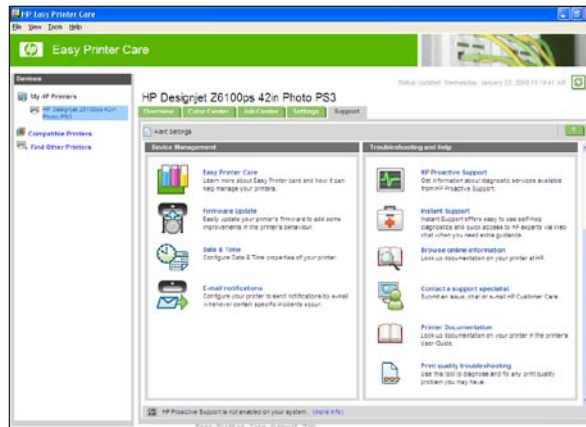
HP Easy Printer Care

File View Tools Help

Easy Printer Care

Devices

My HP Printers

HP Designjet Z6100ps 42in Photo PS3

Compatible Printers

Find Other Printers

Status Updated: Wednesday, January 02, 2008 10:19:41 AM

HP Designjet Z6100ps 42in Photo PS3

Overview | Color Center | Job Center | Settings | Support

Alert Settings

Device Management

Easy Printer Care
Learn more about Easy Printer Care and how it can help manage your printers.

Firmware Update
Easily update your printer's firmware to add some improvements in the printer's behaviour.

Date & Time
Configure Date & Time properties of your printer.

E-mail notifications
Configure your printer to send notifications by e-mail whenever certain specific incidents occur.

Troubleshooting and Help

HP Proactive Support
Get information about diagnostic services available from HP Proactive Support.

Instant Support
Instant Support offers easy to use self-help diagnostics and quick access to HP experts via live chat when you need extra guidance.

Browse online information
Look up documentation on your printer at HP.

Contact a support specialist
Submit an issue, chat or e-mail HP Customer Care.

Printer Documentation
Look up documentation on your printer in the printer's User Guide.

Print quality troubleshooting
Use this tool to diagnose and fix any print quality problem you may have.

HP Proactive Support is not enabled on your system. (more info)